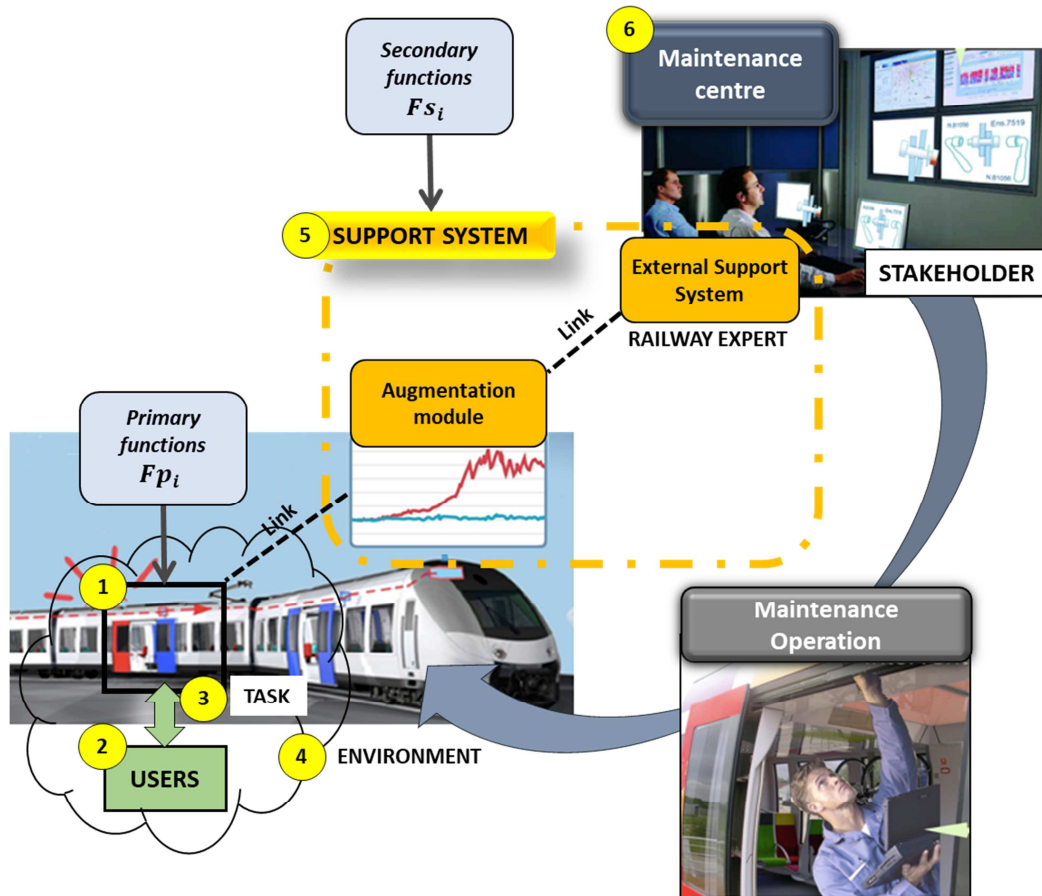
Secondary functions
$Fs_i$

6
Maintenance centre

5 SUPPORT SYSTEM

External Support System

STAKEHOLDER

Link

RAILWAY EXPERT

Augmentation module

Primary functions
$Fp_i$

Link

1

Maintenance Operation

3 TASK

2

4 ENVIRONMENT

USERS